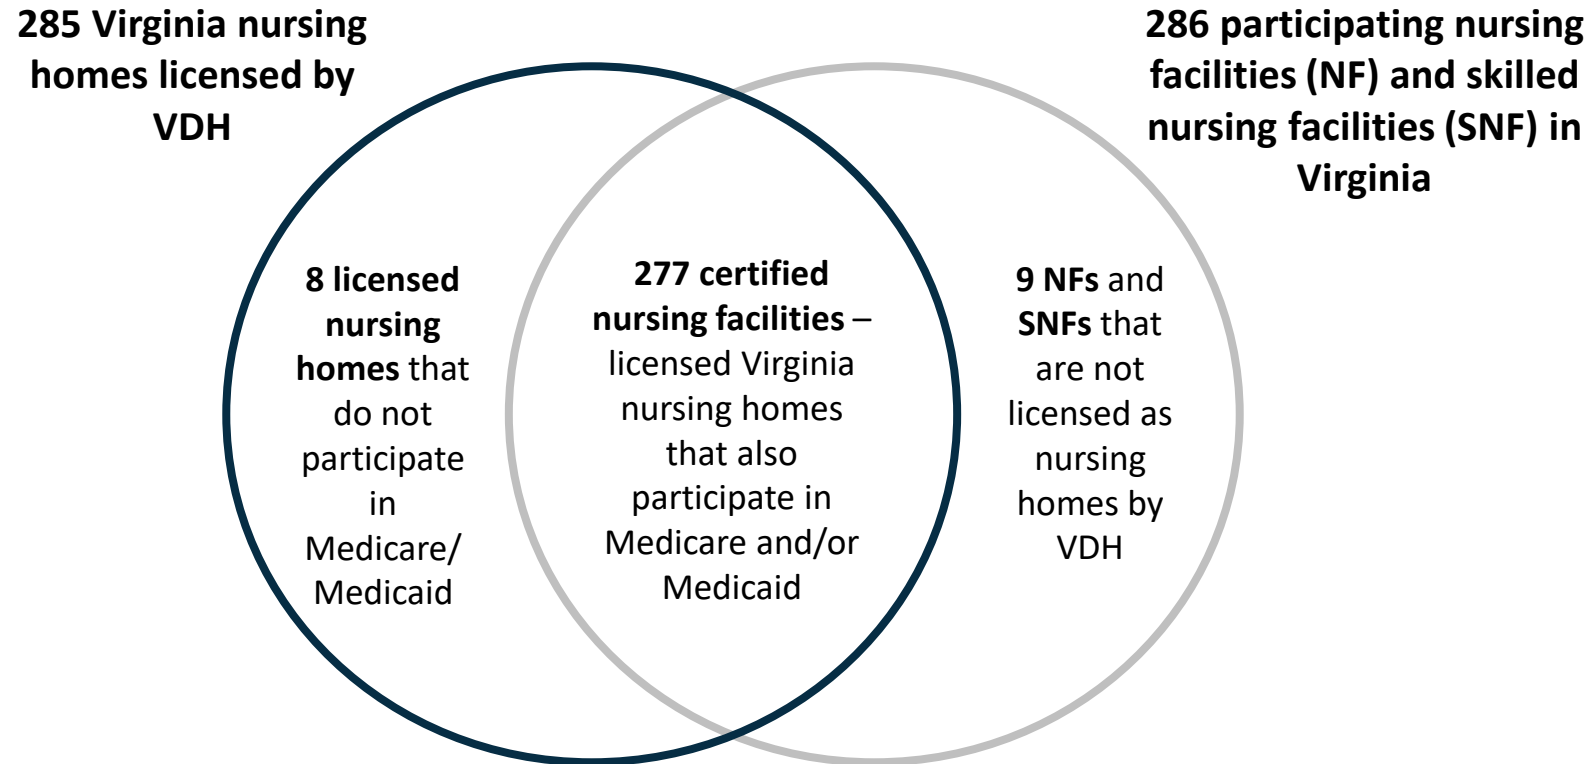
285 Virginia nursing homes licensed by VDH

286 participating nursing facilities (NF) and skilled nursing facilities (SNF) in Virginia

8 licensed nursing homes that do not participate in Medicare/ Medicaid

277 certified nursing facilities – licensed Virginia nursing homes that also participate in Medicare and/or Medicaid

9 NFs and SNFs that are not licensed as nursing homes by VDH